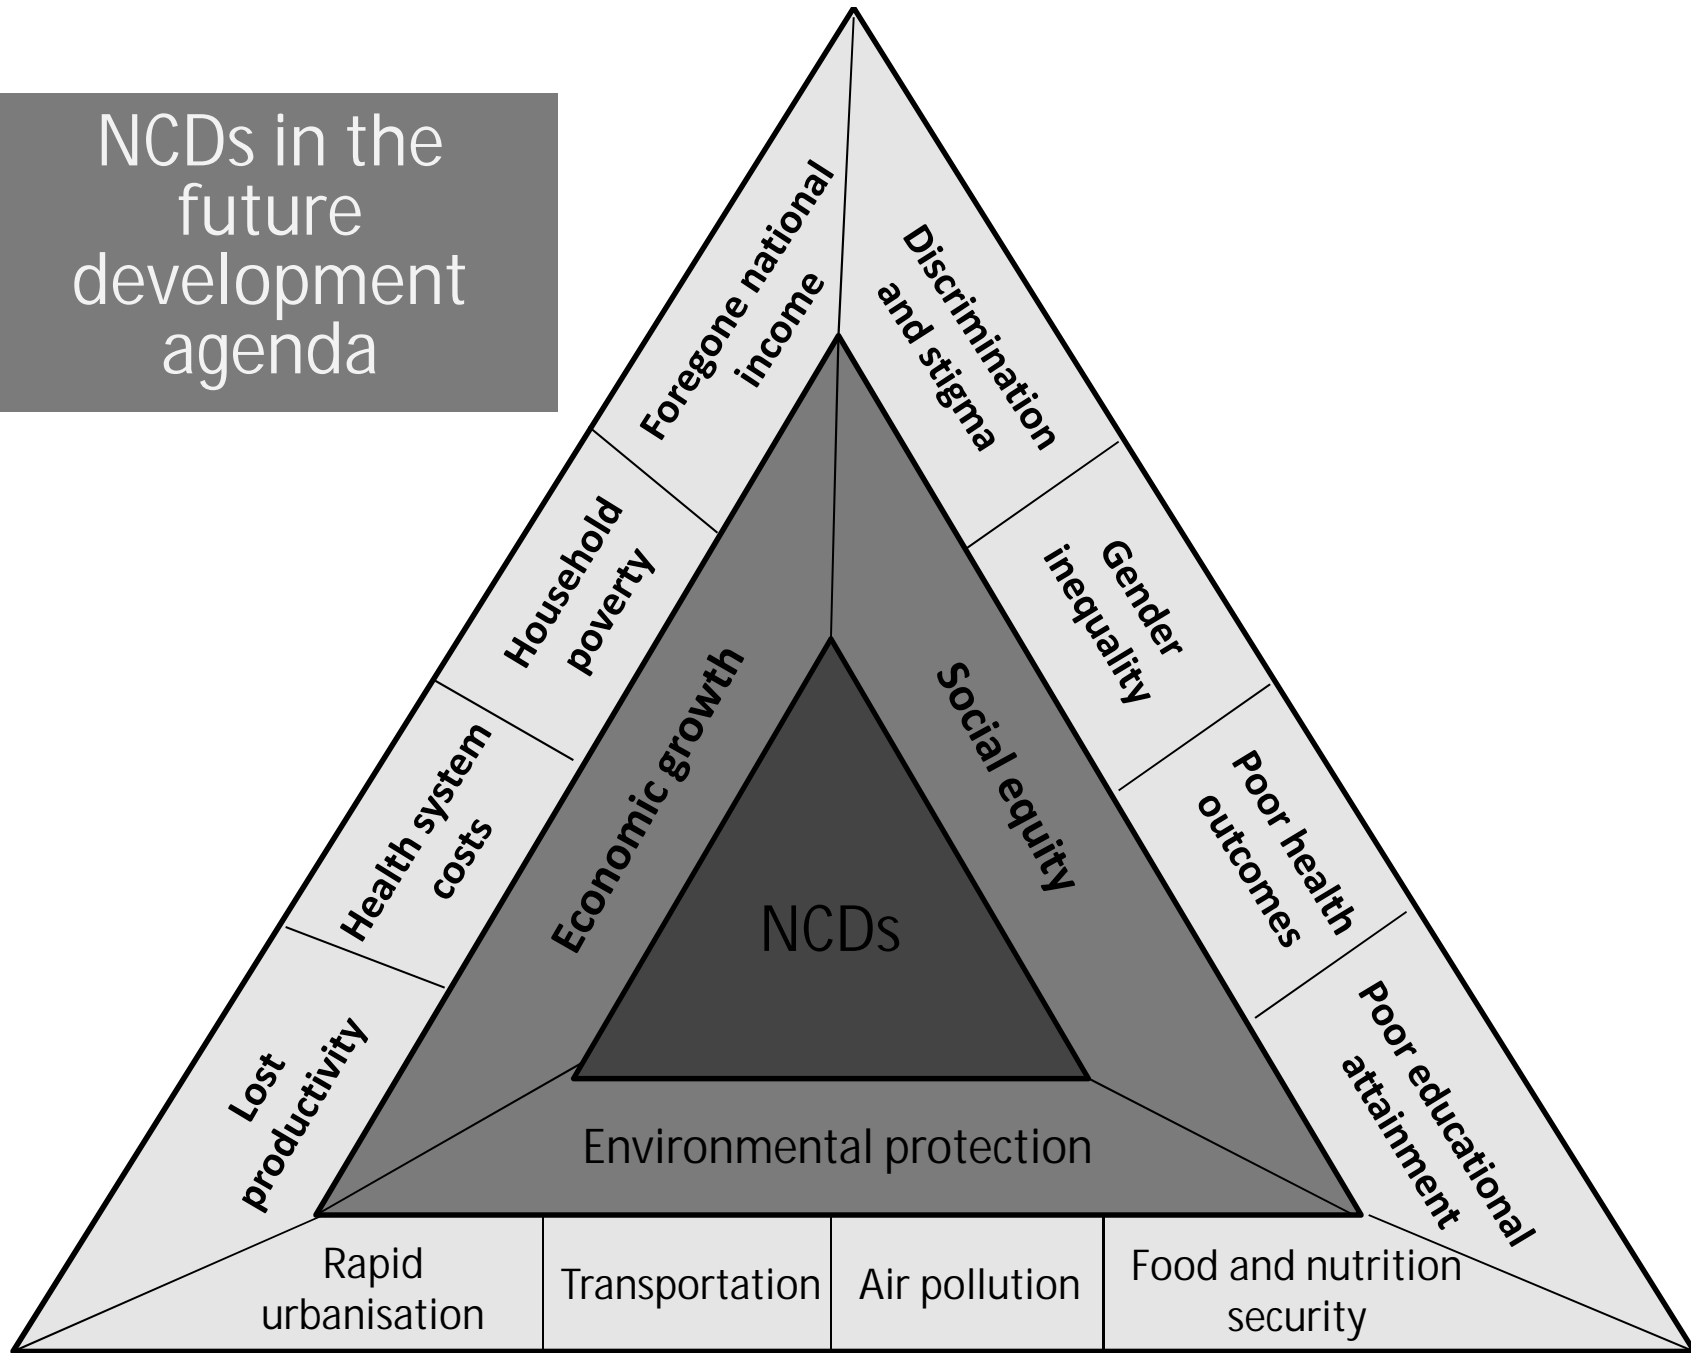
NCDs in the future development agenda

Foregone national income

Household poverty

Health system costs

Lost productivity

Discrimination and stigma

Gender inequality

Poor health outcomes

Poor educational attainment

Economic growth

Social equity

NCDs

Environmental protection

Rapid urbanisation

Transportation

Air pollution

Food and nutrition security